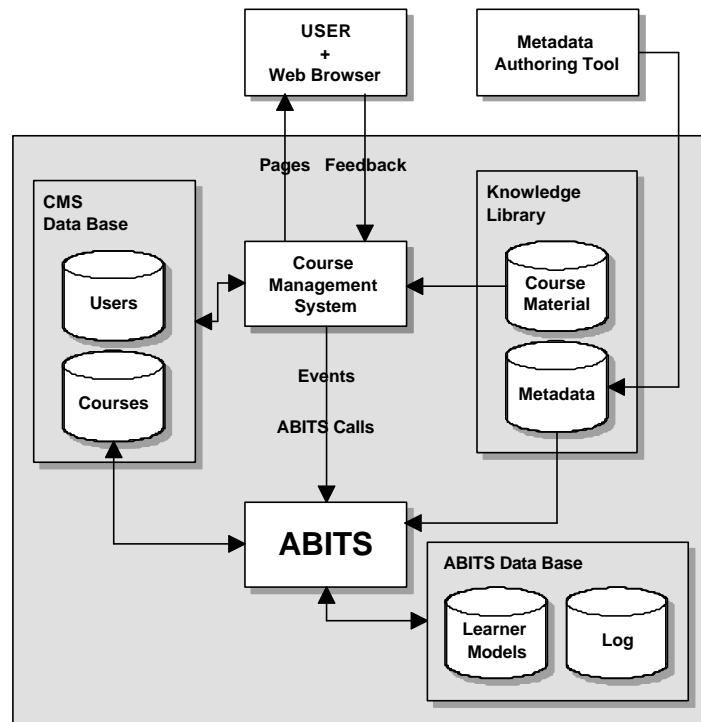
USER
+
Web Browser

Metadata Authoring Tool

Pages Feedback

CMS Data Base

Users

Courses

Course Management System

Knowledge Library

Course Material

Metadata

Events

ABITS Calls

ABITS

ABITS Data Base

Learner Models

Log